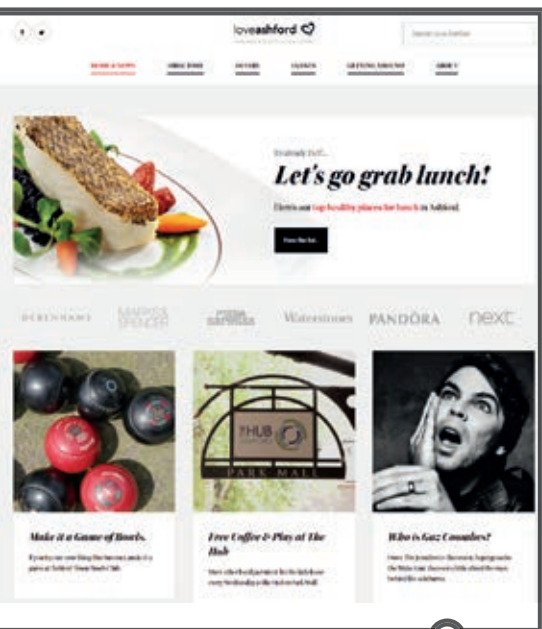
loveashford

NEWS & VIEWS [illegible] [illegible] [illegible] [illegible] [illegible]

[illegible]

Let's go grab lunch!

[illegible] top healthy places for lunch in Ashford.

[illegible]

DEBENHAMS MARKS & SPENCER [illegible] Waterstones PANDORA next

THE HUB
PARK MALL

Make it a Game of Bowls.

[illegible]

Free Coffee & Play at The Hub

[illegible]

Who is Gaz Coombes?

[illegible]